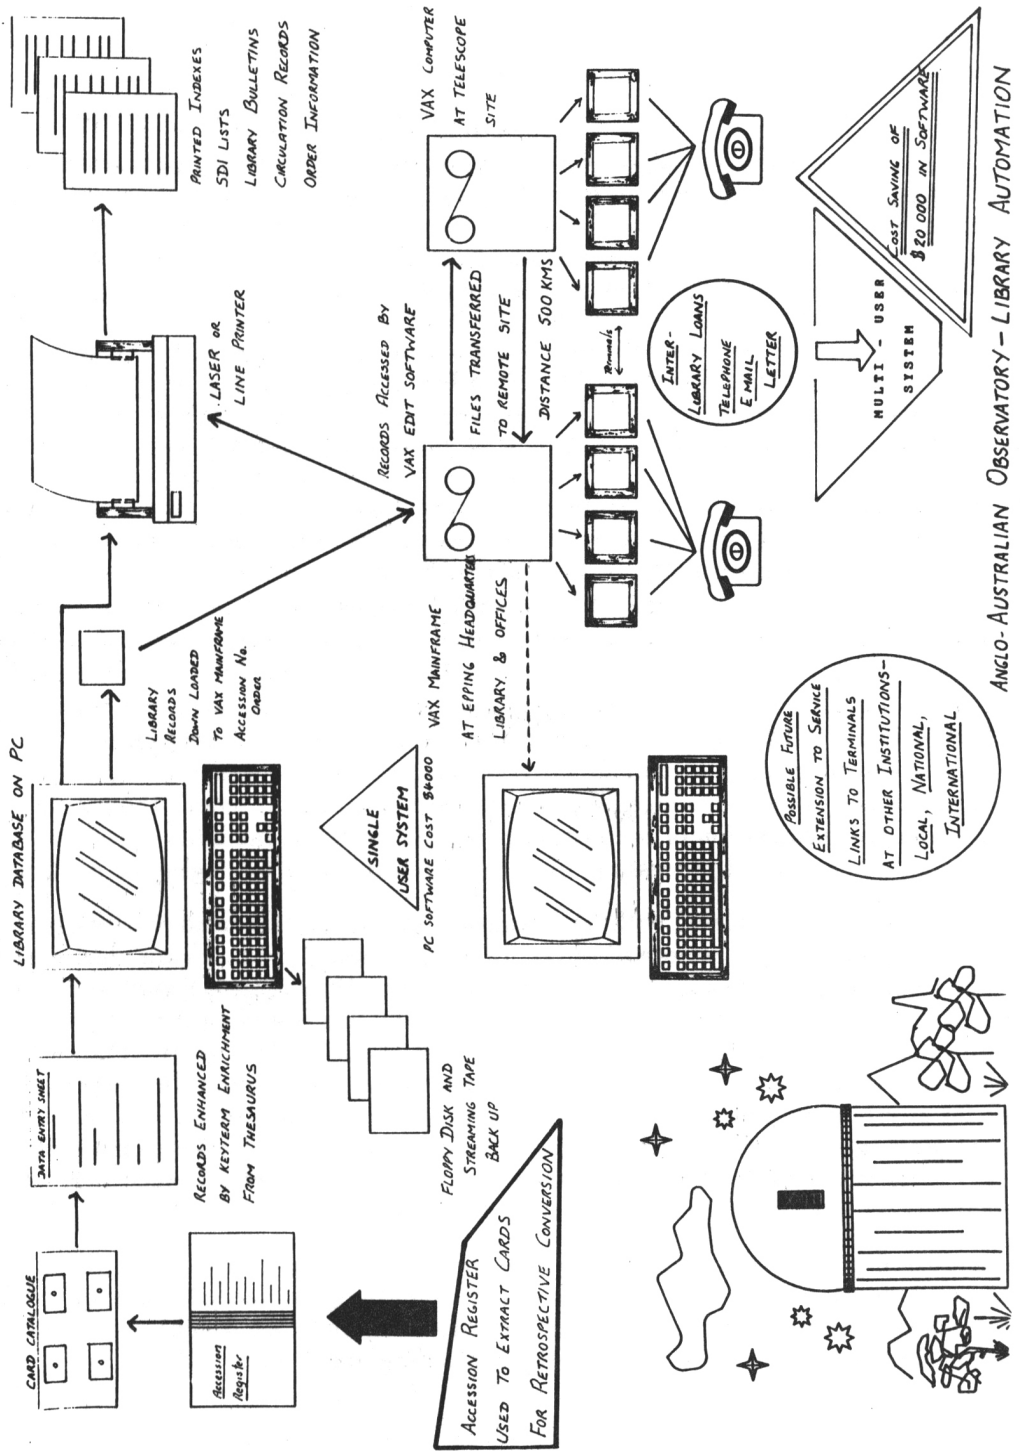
Card Catalogue

Accession Register

Accession Register Used to Extract Cards For Retrospective Conversion

Data Entry Sheet

Records Enhanced by Keyterm Enrichment From Thesaurus

Floppy Disk and Streaming Tape Back Up

Library Database on PC

Single User System

PC Software Cost $4000

Library Records Down Loaded to VAX Mainframe Accession No. Order

VAX Mainframe at Epping Headquarters Library & Offices

Records Accessed By VAX Edit Software

Laser or Line Printer

Printed Indexes
SDI Lists
Library Bulletins
Circulation Records
Order Information

Files Transferred to Remote Site

Distance 500 kms

Terminals

VAX Computer at Telescope Site

Inter-Library Loans
Telephone
E mail
Letter

Multi - User System

Cost Saving of $20 000 in Software

Possible Future Extension to Service
Links to Terminals at Other Institutions-
Local, National, International

Anglo-Australian Observatory - Library Automation